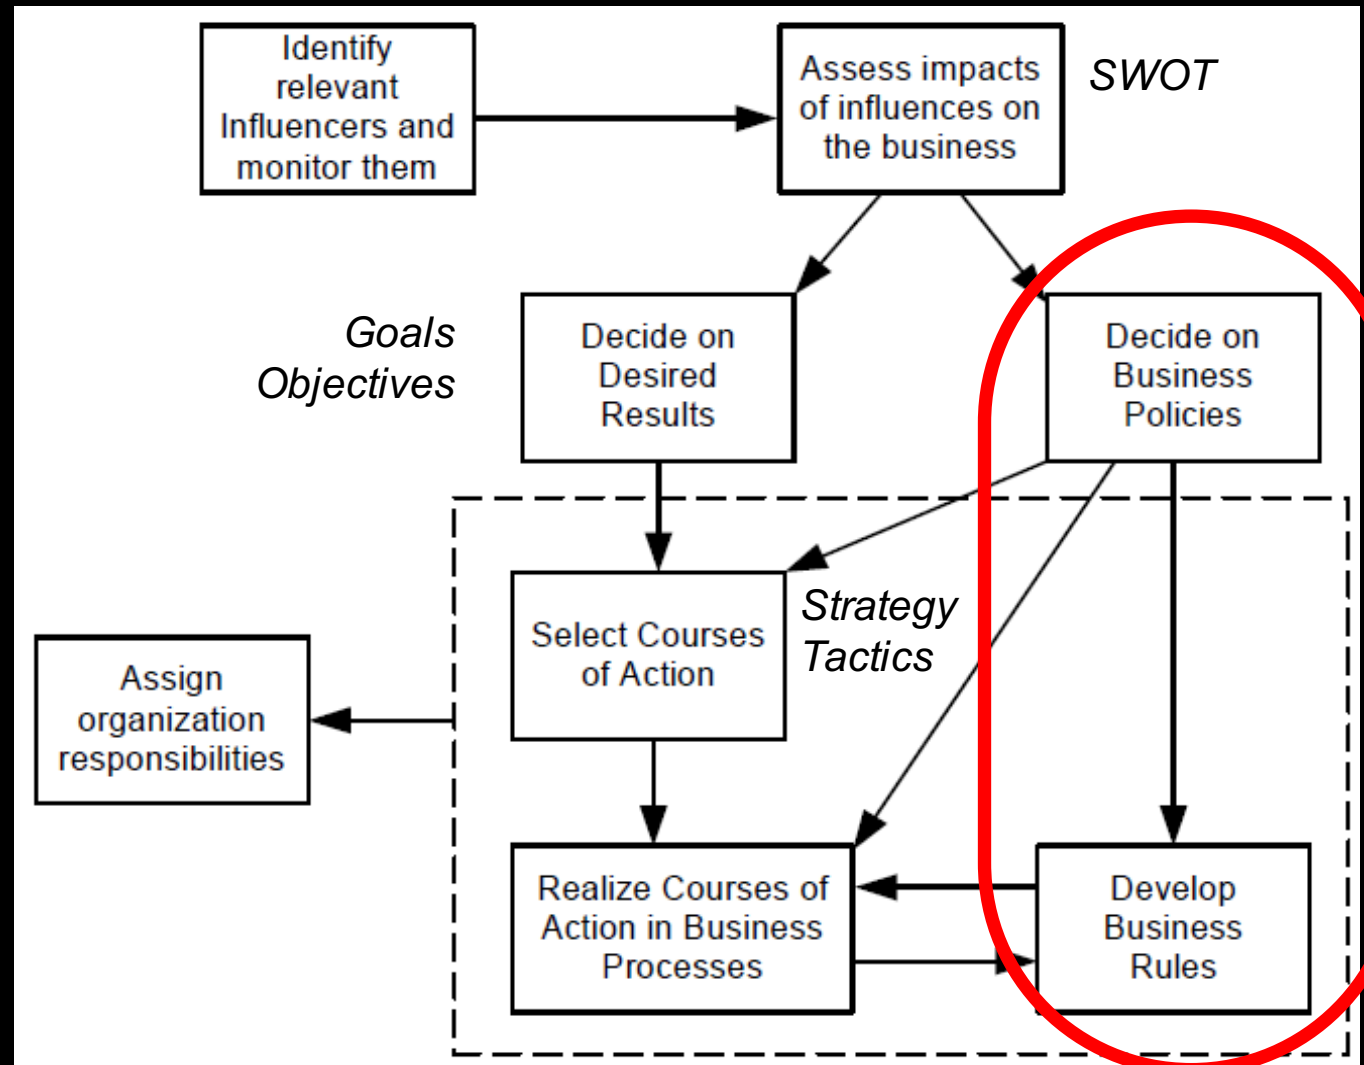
Identify relevant Influencers and monitor them

Assess impacts of influences on the business

SWOT

Goals
Objectives

Decide on Desired Results

Decide on Business Policies

Select Courses of Action

Strategy
Tactics

Assign organization responsibilities

Realize Courses of Action in Business Processes

Develop Business Rules